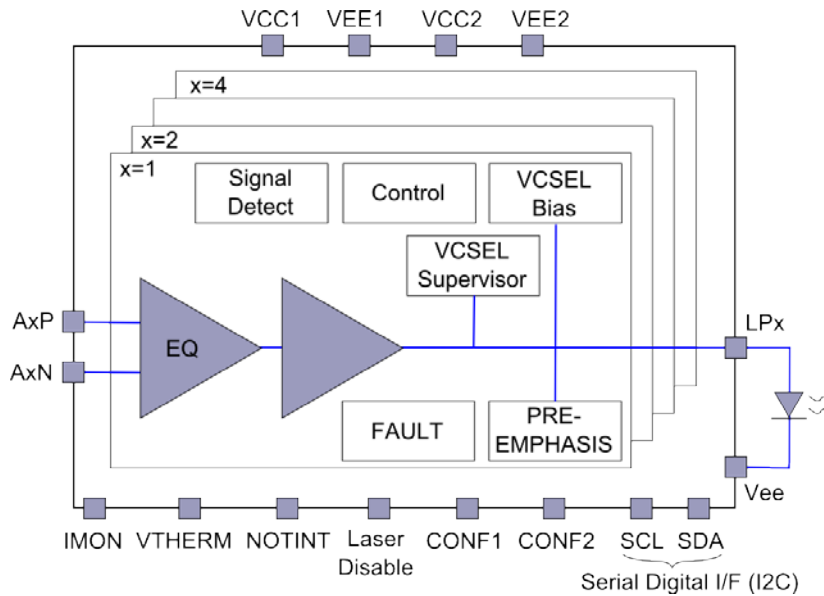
VCC1 VEE1 VCC2 VEE2

x=4

x=2

x=1

Signal Detect

Control

VCSEL Bias

VCSEL Supervisor

AxP

AxN

EQ

LPx

FAULT

PRE-EMPHASIS

Vee

IMON VTHERM NOTINT Laser Disable CONF1 CONF2 SCL SDA

Serial Digital I/F (I2C)